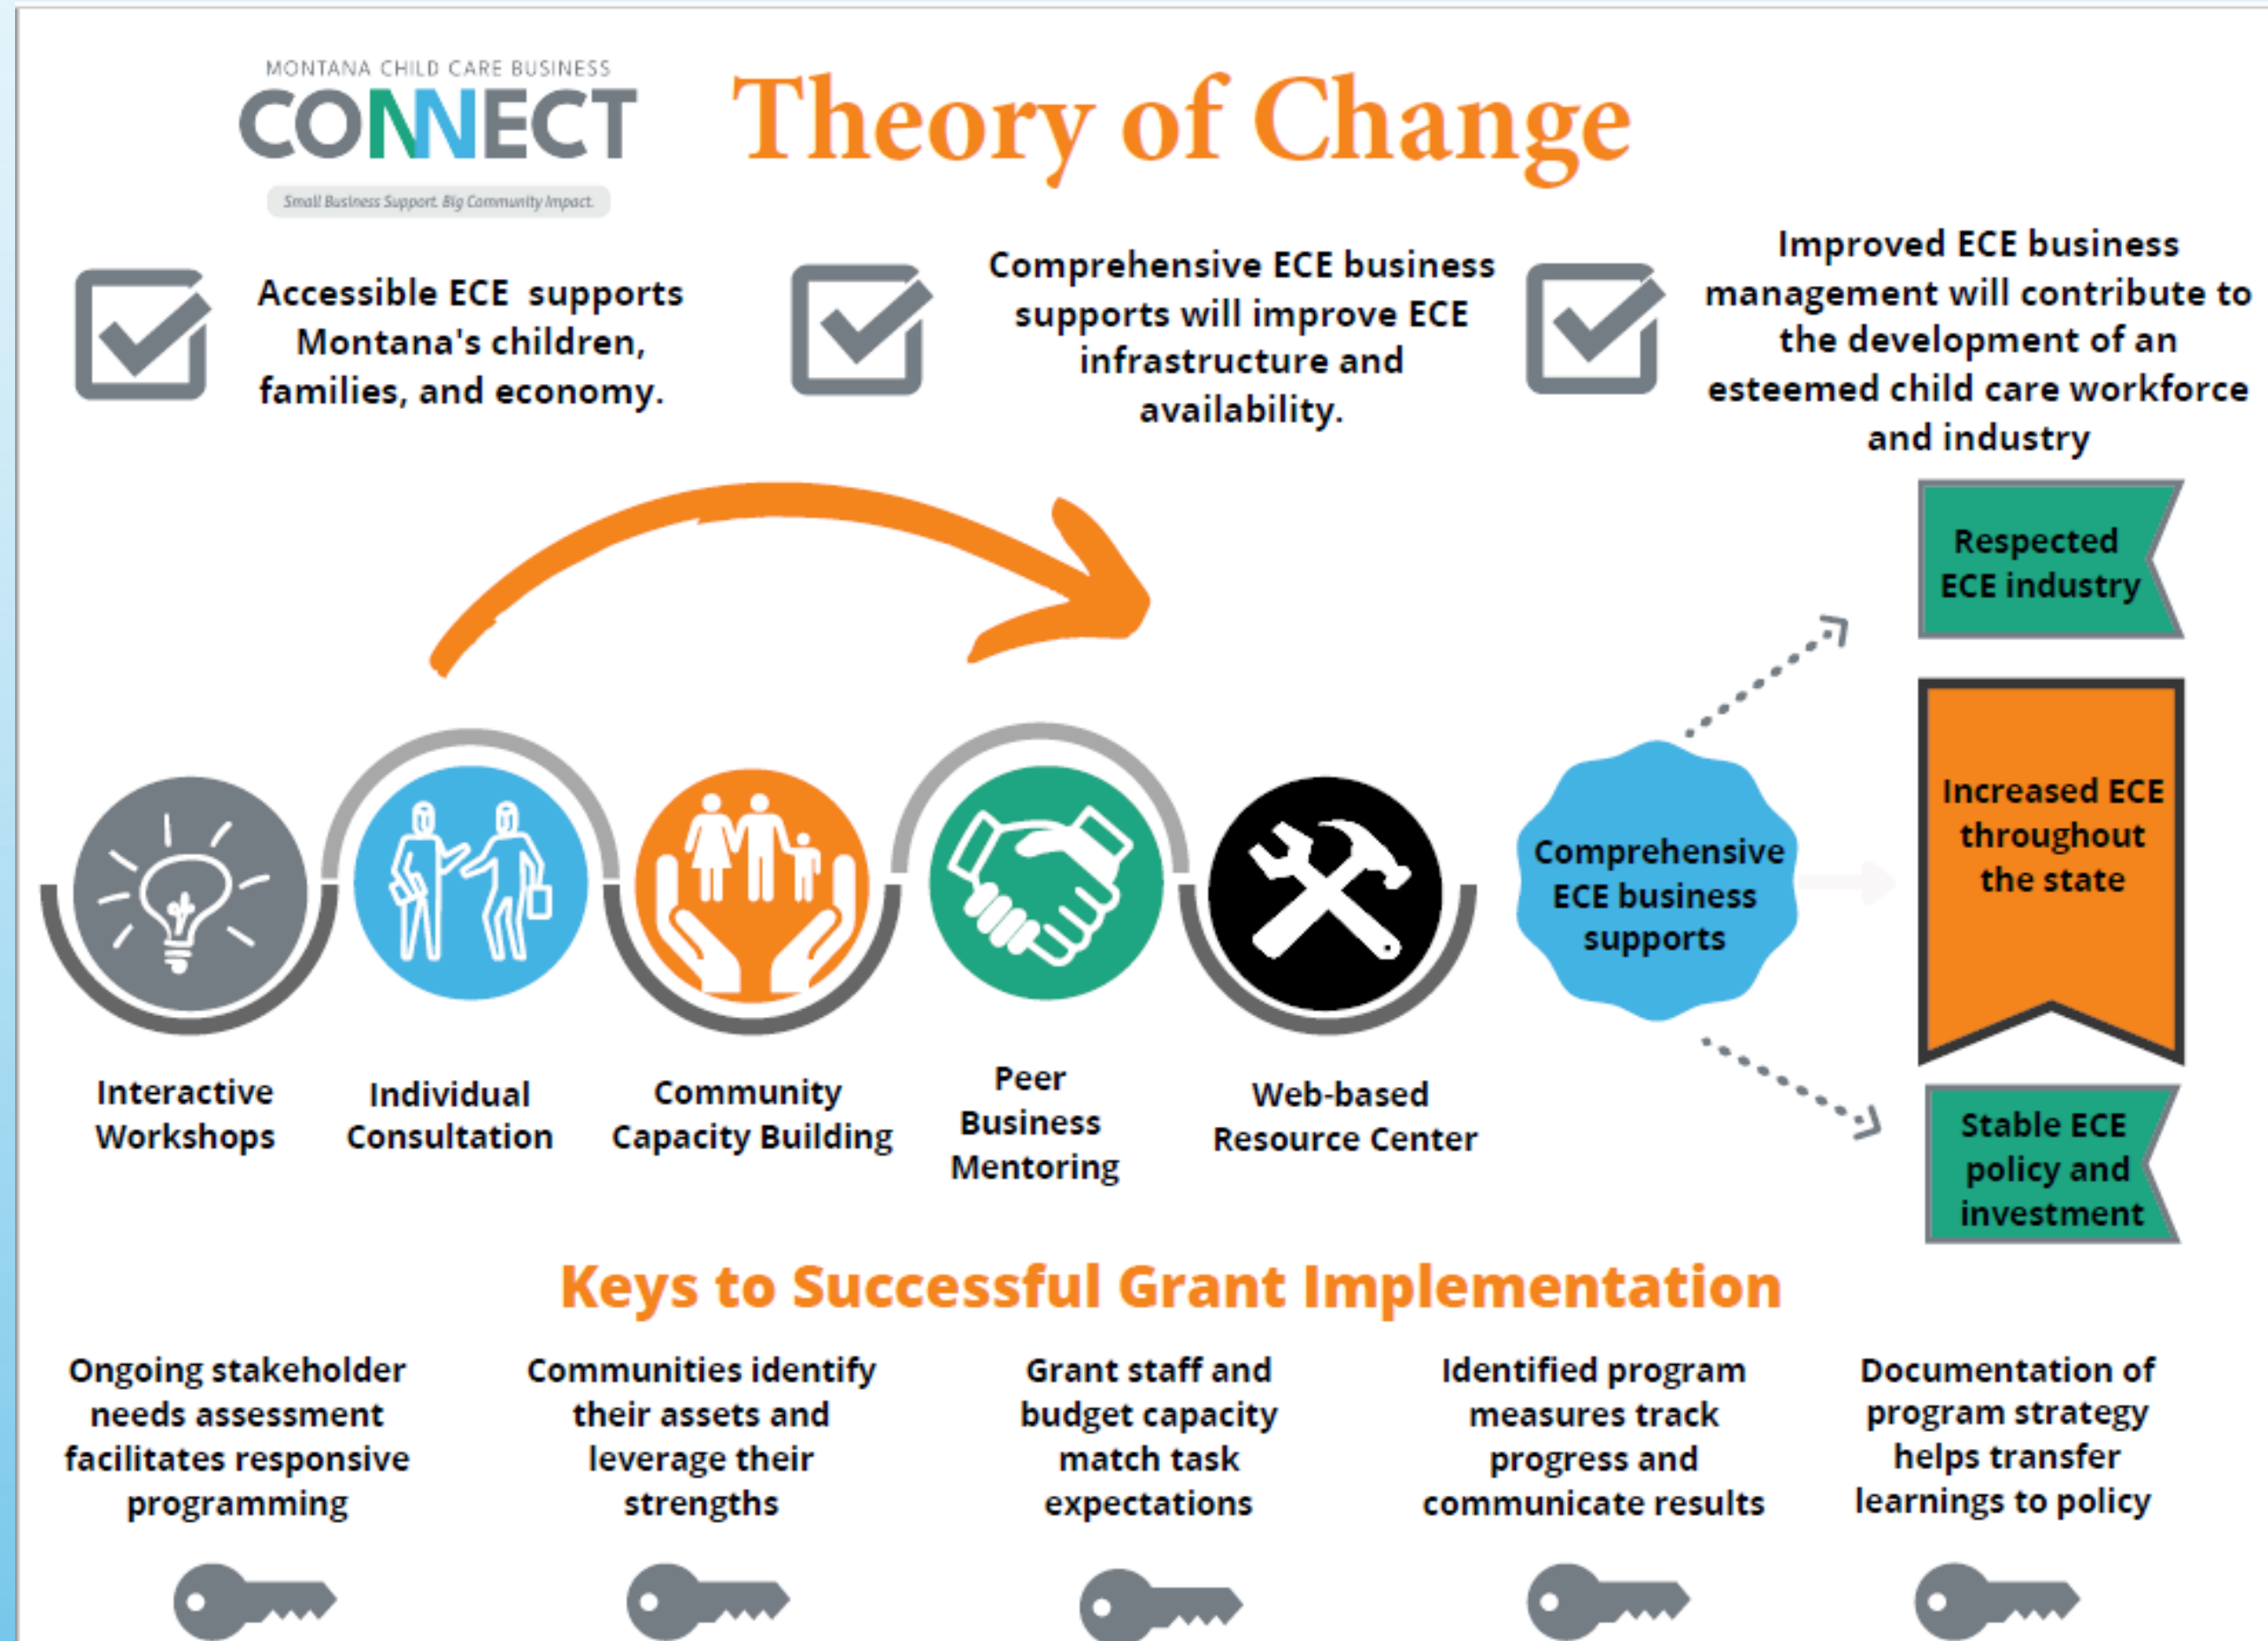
MONTANA CHILD CARE BUSINESS
CONNECT
Small Business Support. Big Community Impact.

Theory of Change

Accessible ECE supports Montana's children, families, and economy.

Comprehensive ECE business supports will improve ECE infrastructure and availability.

Improved ECE business management will contribute to the development of an esteemed child care workforce and industry

Respected ECE industry

Increased ECE throughout the state

Stable ECE policy and investment

Comprehensive ECE business supports

Interactive Workshops

Individual Consultation

Community Capacity Building

Peer Business Mentoring

Web-based Resource Center

Keys to Successful Grant Implementation

Ongoing stakeholder needs assessment facilitates responsive programming

Communities identify their assets and leverage their strengths

Grant staff and budget capacity match task expectations

Identified program measures track progress and communicate results

Documentation of program strategy helps transfer learnings to policy